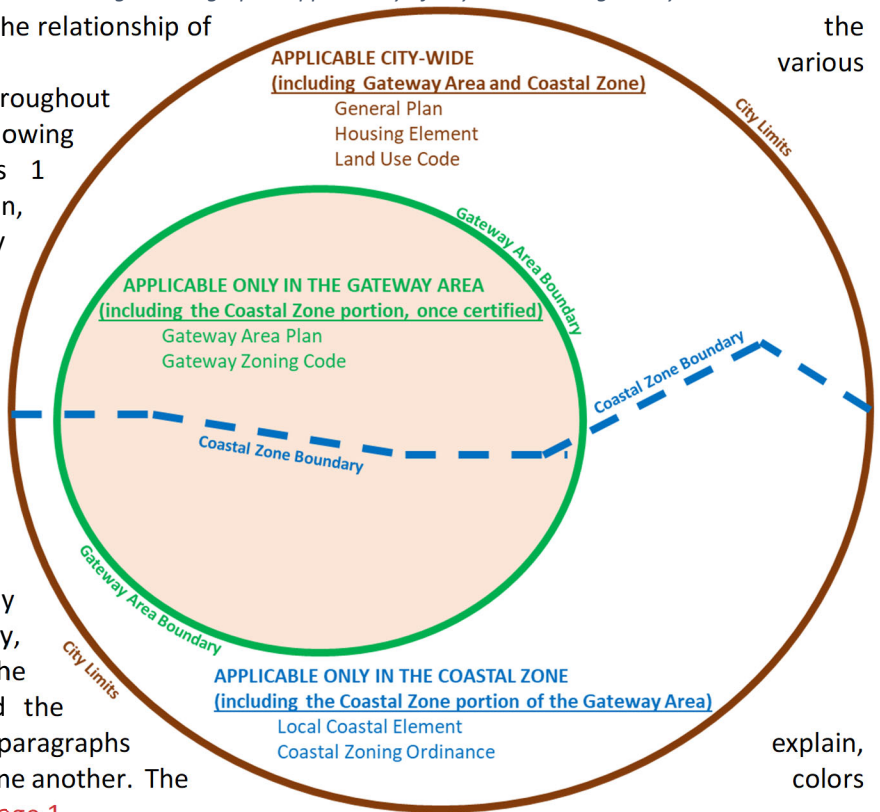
he relationship of
roughout
owing
s 1
n,
y

the
various

APPLICABLE CITY-WIDE
(including Gateway Area and Coastal Zone)
General Plan
Housing Element
Land Use Code

City Limits

Gateway Area Boundary

APPLICABLE ONLY IN THE GATEWAY AREA
(including the Coastal Zone portion, once certified)
Gateway Area Plan
Gateway Zoning Code

Coastal Zone Boundary

Coastal Zone Boundary

Gateway Area Boundary

City Limits

APPLICABLE ONLY IN THE COASTAL ZONE
(including the Coastal Zone portion of the Gateway Area)
Local Coastal Element
Coastal Zoning Ordinance

y
y,
he
d the
paragraphs
ne another. The

explain,
colors